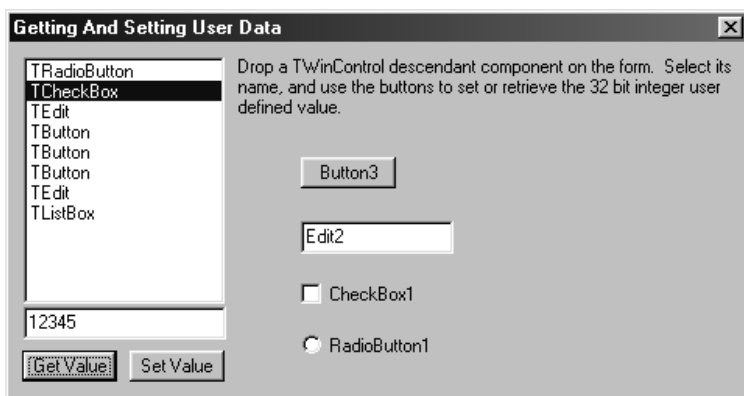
Getting And Setting User Data

TRadioButton
TCheckBox
TEdit
TButton
TButton
TButton
TEdit
TListBox

12345

Get Value
Set Value

Drop a TWinControl descendant component on the form. Select its name, and use the buttons to set or retrieve the 32 bit integer user defined value.

Button3

Edit2

CheckBox1

RadioButton1